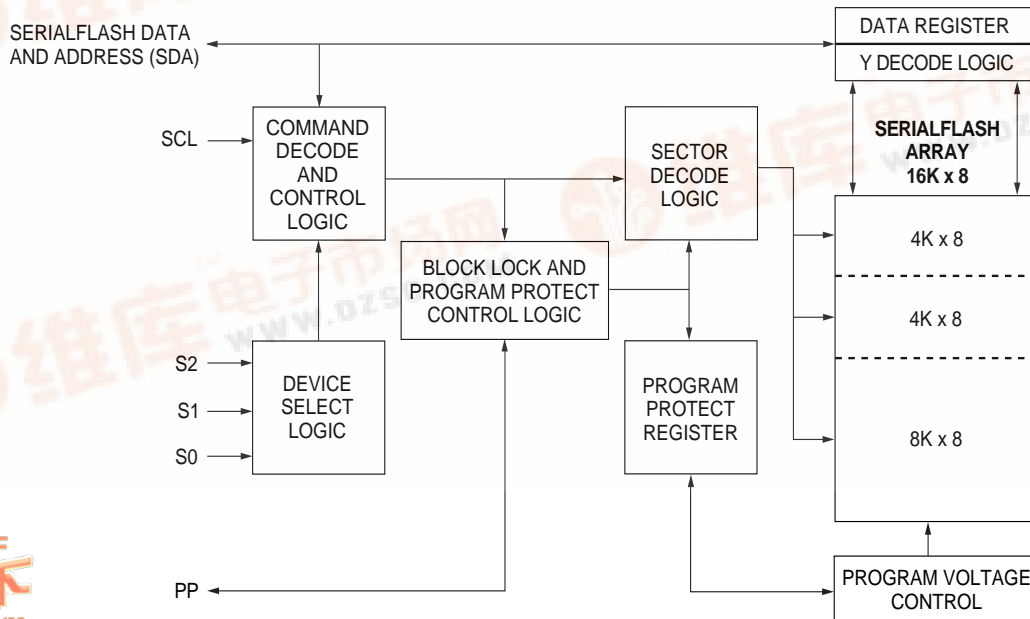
SERIALFLASH DATA AND ADDRESS (SDA)

DATA REGISTER

Y DECODE LOGIC

SCL

COMMAND DECODE AND CONTROL LOGIC

SECTOR DECODE LOGIC

SERIALFLASH ARRAY 16K x 8

4K x 8

BLOCK LOCK AND PROGRAM PROTECT CONTROL LOGIC

4K x 8

S2

S1

S0

DEVICE SELECT LOGIC

PROGRAM PROTECT REGISTER

8K x 8

PP

PROGRAM VOLTAGE CONTROL

www.dzsc.com

维库电子市场网